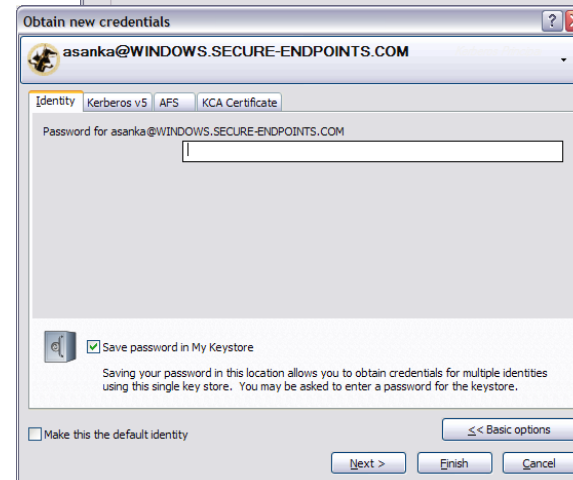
Obtain new credentials

asanka@WINDOWS.SECURE-ENDPOINTS.COM

Identity | Kerberos v5 | AFS | KCA Certificate

Password for asanka@WINDOWS.SECURE-ENDPOINTS.COM

Save password in My Keystore

Saving your password in this location allows you to obtain credentials for multiple identities using this single key store. You may be asked to enter a password for the keystore.

Make this the default identity

<< Basic options

Next >

Finish

Cancel